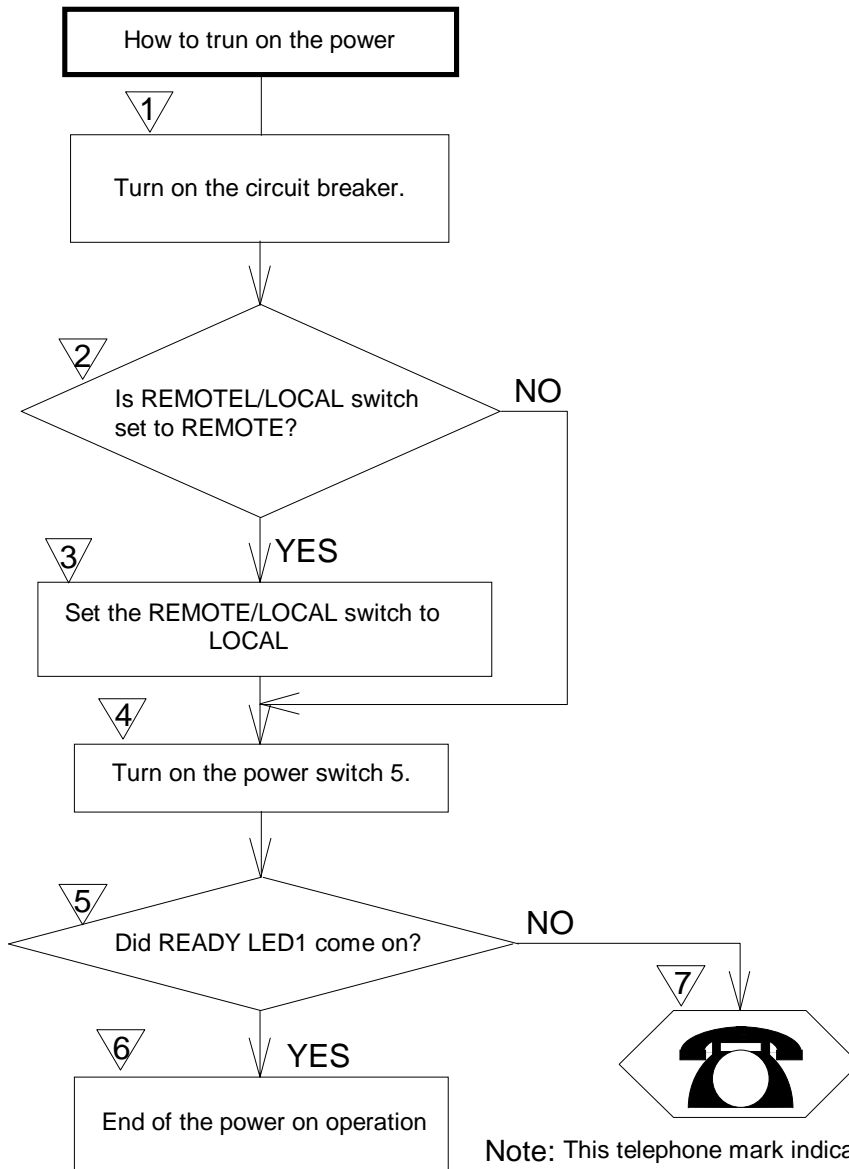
How to trun on the power

1

Turn on the circuit breaker.

2

Is REMOTEL/LOCAL switch set to REMOTE?

NO

YES

3

Set the REMOTE/LOCAL switch to LOCAL

4

Turn on the power switch 5.

5

Did READY LED1 come on?

NO

7

6

YES

End of the power on operation

Note: This telephone mark indica